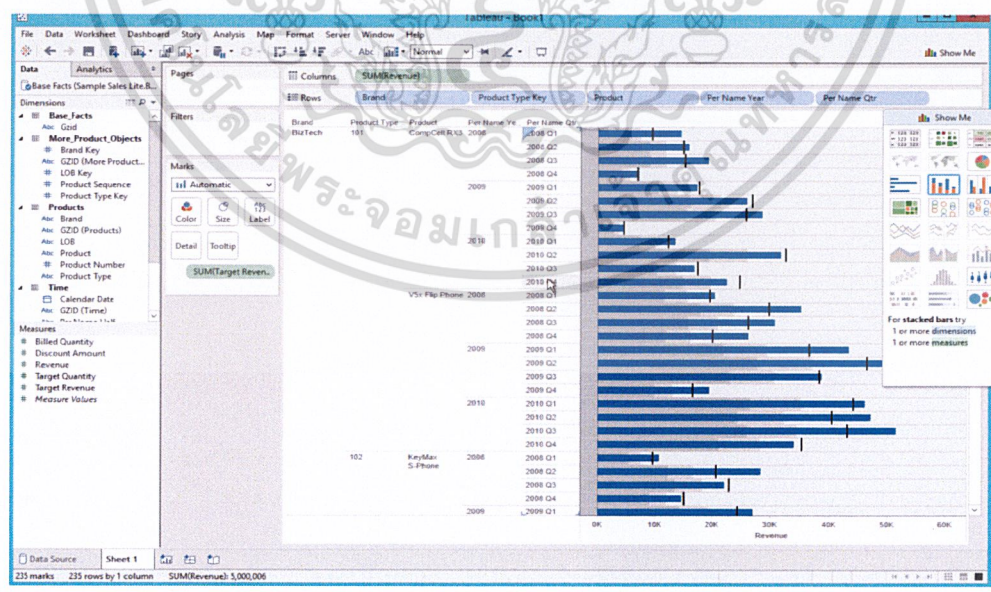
Tableau - Book1

File Data Worksheet Dashboard Story Analysis Map Format Server Window Help

Normal

Show Me

Data Analytics

Base Facts (Sample Sales Lite.B...

Dimensions

Base_Facts
Gzid
More_Product_Objects
Brand Key
GZID (More Product...
LOB Key
Product Sequence
Product Type Key
Products
Brand
GZID (Products)
LOB
Product
Product Number
Product Type
Time
Calendar Date
GZID (Time)

Measures
Billed Quantity
Discount Amount
Revenue
Target Quantity
Target Revenue
Measure Values

Pages

Filters

Marks

Automatic

Color Size Label

Detail Tooltip

SUM(Target Reven..

Columns SUM(Revenue)

Rows Brand Product Type Key Product Per Name Year Per Name Qtr

| Brand | Product Type | Product | Per Name Ye | Per Name Qtr |
|---|---|---|---|---|
| BizTech | 101 | CompCell RX3 | 2008 | 2008 Q1 |
| | | | | 2008 Q2 |
| | | | | 2008 Q3 |
| | | | | 2008 Q4 |
| | | | 2009 | 2009 Q1 |
| | | | | 2009 Q2 |
| | | | | 2009 Q3 |
| | | | | 2009 Q4 |
| | | | 2010 | 2010 Q1 |
| | | | | 2010 Q2 |
| | | | | 2010 Q3 |
| | | | | 2010 Q4 |
| | | V5x Flip Phone | 2008 | 2008 Q1 |
| | | | | 2008 Q2 |
| | | | | 2008 Q3 |
| | | | | 2008 Q4 |
| | | | 2009 | 2009 Q1 |
| | | | | 2009 Q2 |
| | | | | 2009 Q3 |
| | | | | 2009 Q4 |
| | | | 2010 | 2010 Q1 |
| | | | | 2010 Q2 |
| | | | | 2010 Q3 |
| | | | | 2010 Q4 |
| | 102 | KeyMax S-Phone | 2008 | 2008 Q1 |
| | | | | 2008 Q2 |
| | | | | 2008 Q3 |
| | | | | 2008 Q4 |
| | | | 2009 | 2009 Q1 |

0K 10K 20K 30K 40K 50K 60K
Revenue

Show Me

For stacked bars try
1 or more dimensions
1 or more measures

Data Source Sheet 1

235 marks 235 rows by 1 column SUM(Revenue): 5,000,006